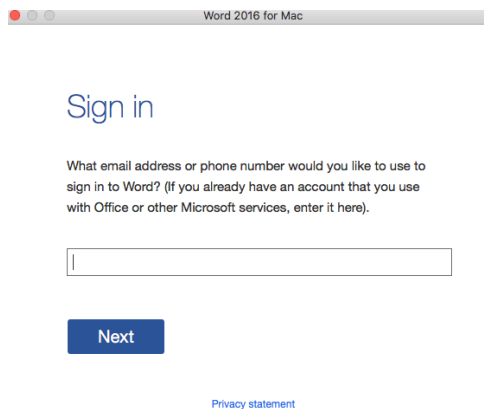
Word 2016 for Mac

Sign in

What email address or phone number would you like to use to sign in to Word? (If you already have an account that you use with Office or other Microsoft services, enter it here).

Next

Privacy statement